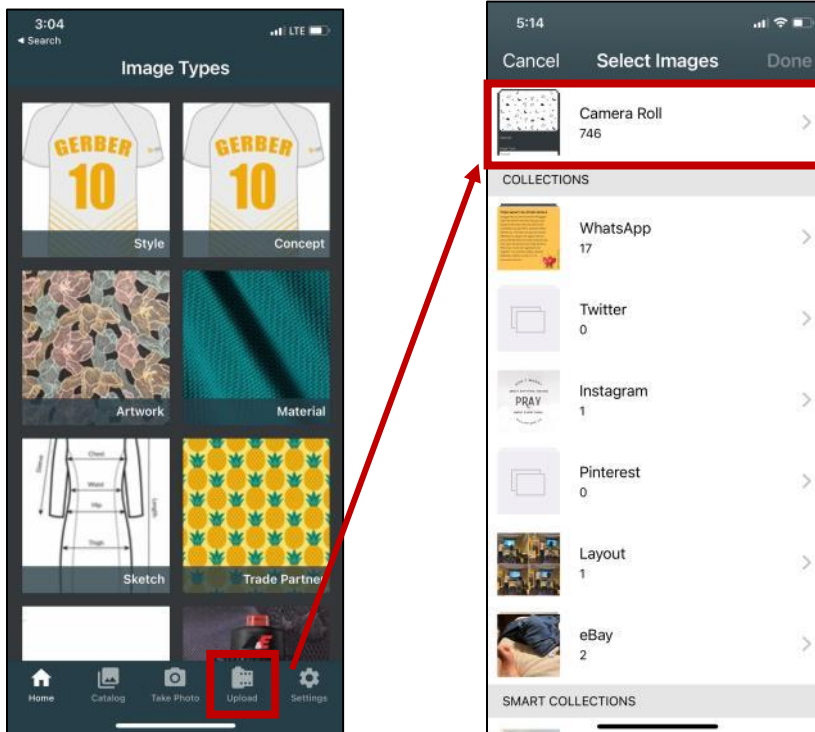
3:04
◂ Search
LTE
Image Types

GERBER
10
Style

GERBER
10
Concept

Artwork

Material

Chest
Waist
Hip
Thigh
Sleeve
Length
Sketch

Trade Partner

Home
Catalog
Take Photo
Upload
Settings

5:14
Cancel
Select Images
Done

Camera Roll
746

COLLECTIONS

WhatsApp
17

Twitter
0

PRAY
Instagram
1

Pinterest
0

Layout
1

eBay
2

SMART COLLECTIONS